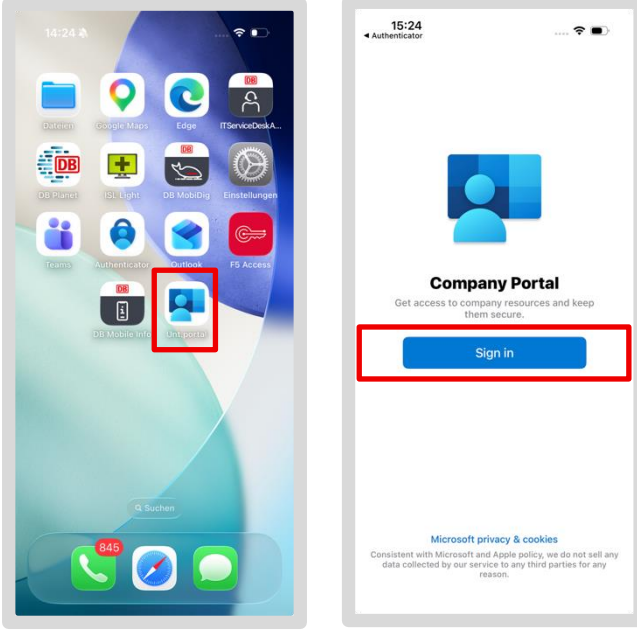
14:24

DB

Dateien Google Maps Edge ITServiceDeskA...

DB

DB

DB Planer ISL Light DB MobiDig Einstellungen

Teams Authenticator Outlook F5 Access

DB

DB Mobile Info Unt. portal

Q Suchen

845

15:24
◂ Authenticator

Company Portal

Get access to company resources and keep them secure.

Sign in

Microsoft privacy & cookies

Consistent with Microsoft and Apple policy, we do not sell any data collected by our service to any third parties for any reason.